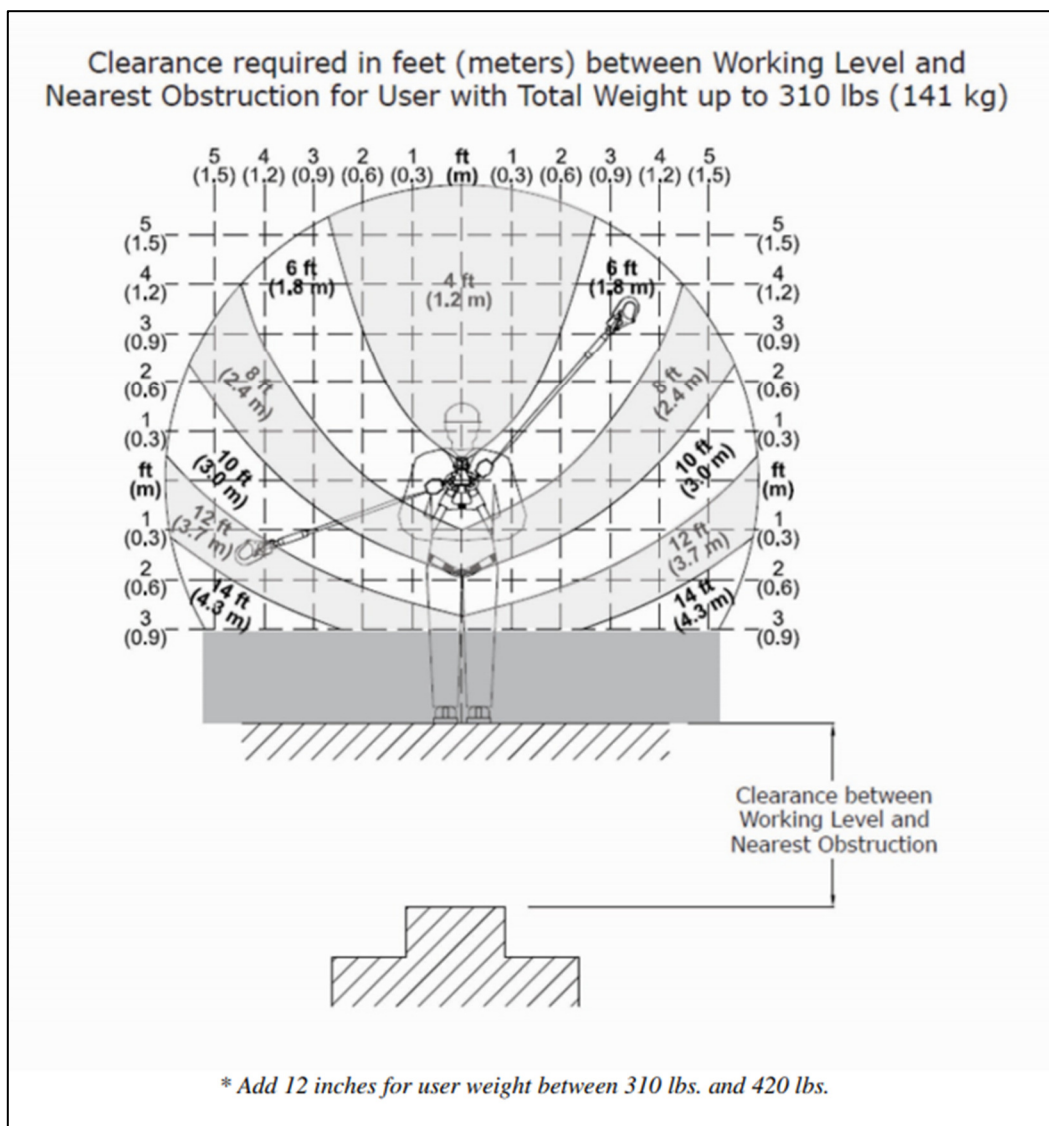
Clearance required in feet (meters) between Working Level and Nearest Obstruction for User with Total Weight up to 310 lbs (141 kg)

5 (1,5) 4 (1,2) 3 (0,9) 2 (0,6) 1 (0,3) ft (m) 1 (0,3) 2 (0,6) 3 (0,9) 4 (1,2) 5 (1,5)

5 (1.5)
4 (1,2)
3 (0.9)
2 (0,6)
1 (0.3)
ft (m)
1 (0,3)
2 (0,6)
3 (0.9)

5 (1.5)
4 (1.2)
3 (0.9)
2 (0.6)
1 (0.3)
ft (m)
1 (0.3)
2 (0.6)
3 (0.9)

6 ft (1,8 m)
4 ft (1,2 m)
6 ft (1,8 m)
8 ft (2.4 m)
8 ft (2.4 m)
10 ft (3.0 m)
10 ft (3.0 m)
12 ft (3.7 m)
12 ft (3.7 m)
14 ft (4.3 m)
14 ft (4.3 m)

Clearance between Working Level and Nearest Obstruction

* Add 12 inches for user weight between 310 lbs. and 420 lbs.